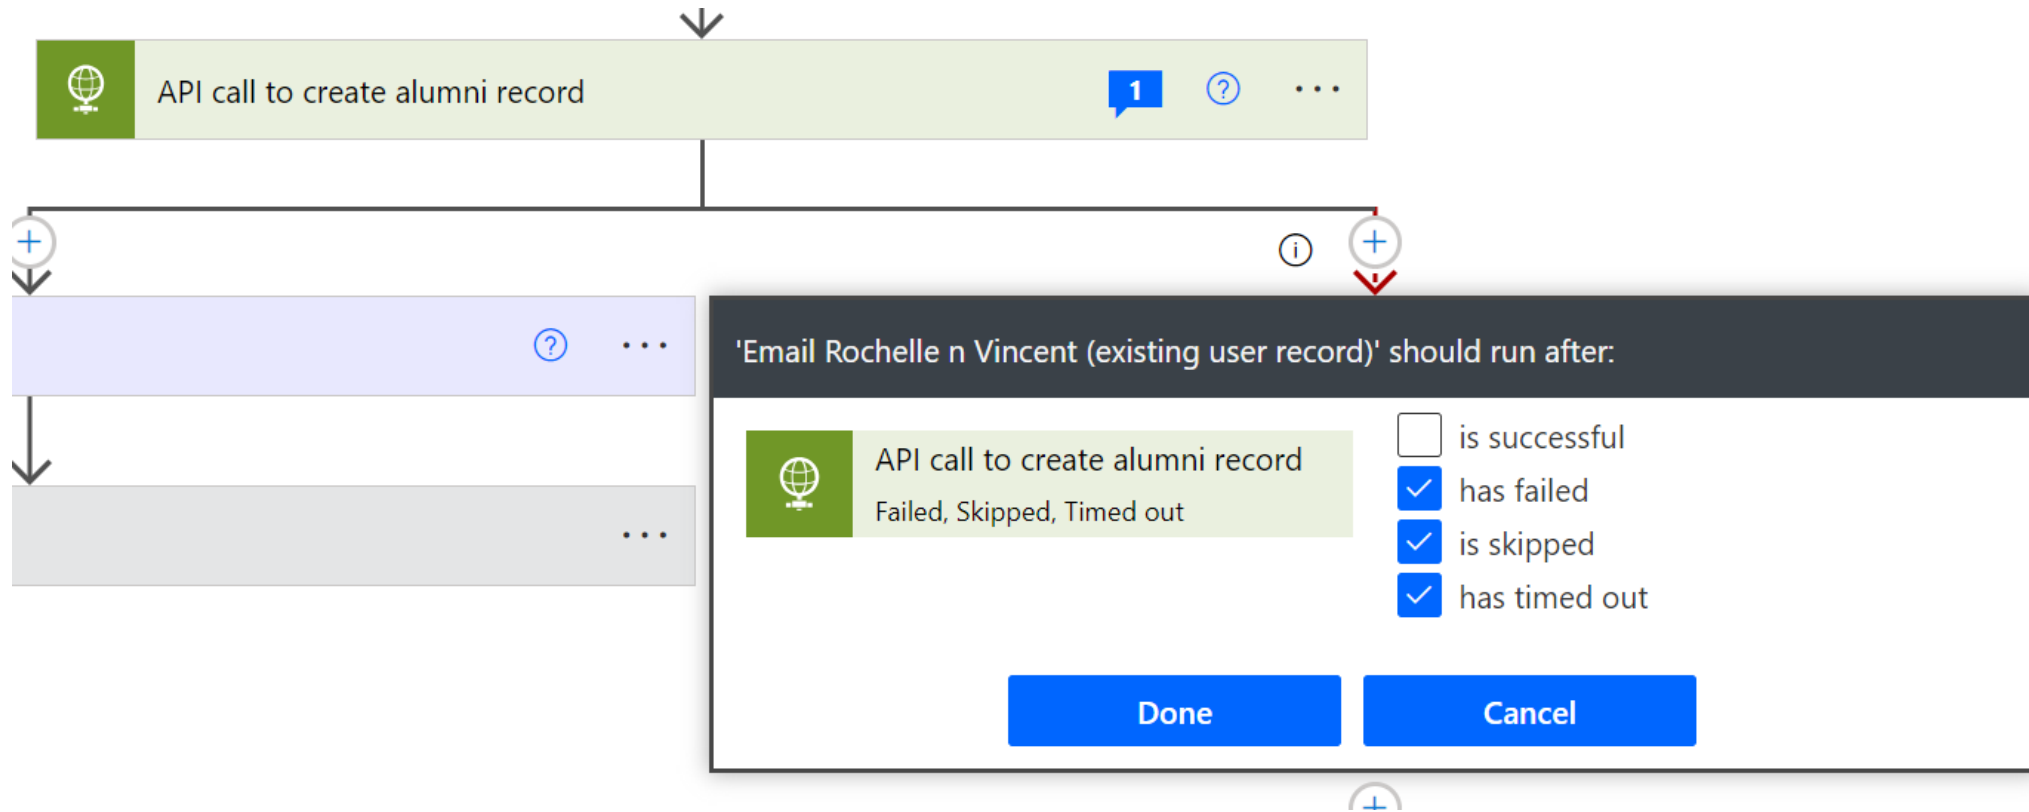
API call to create alumni record

1

'Email Rochelle n Vincent (existing user record)' should run after:

API call to create alumni record

Failed, Skipped, Timed out

is successful

has failed

is skipped

has timed out

Done

Cancel